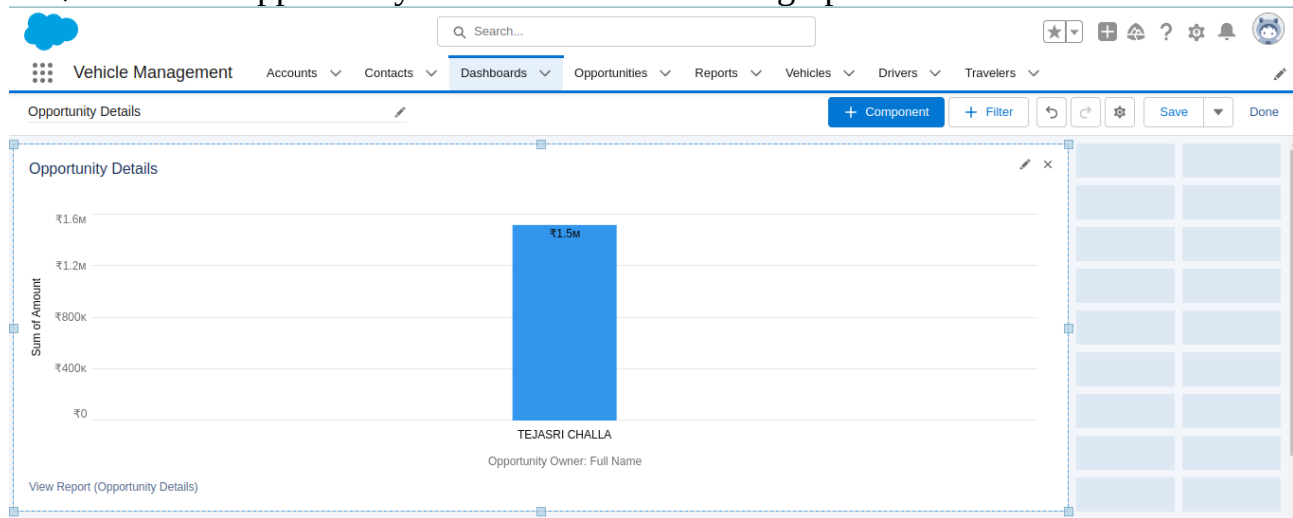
Search...

Vehicle Management Accounts Contacts Dashboards Opportunities Reports Vehicles Drivers Travelers

Opportunity Details

+ Component + Filter Save Done

Opportunity Details

₹1.6M
₹1.2M
₹800K
₹400K
₹0

Sum of Amount

₹1.5M

TEJASRI CHALLA

Opportunity Owner: Full Name

View Report (Opportunity Details)